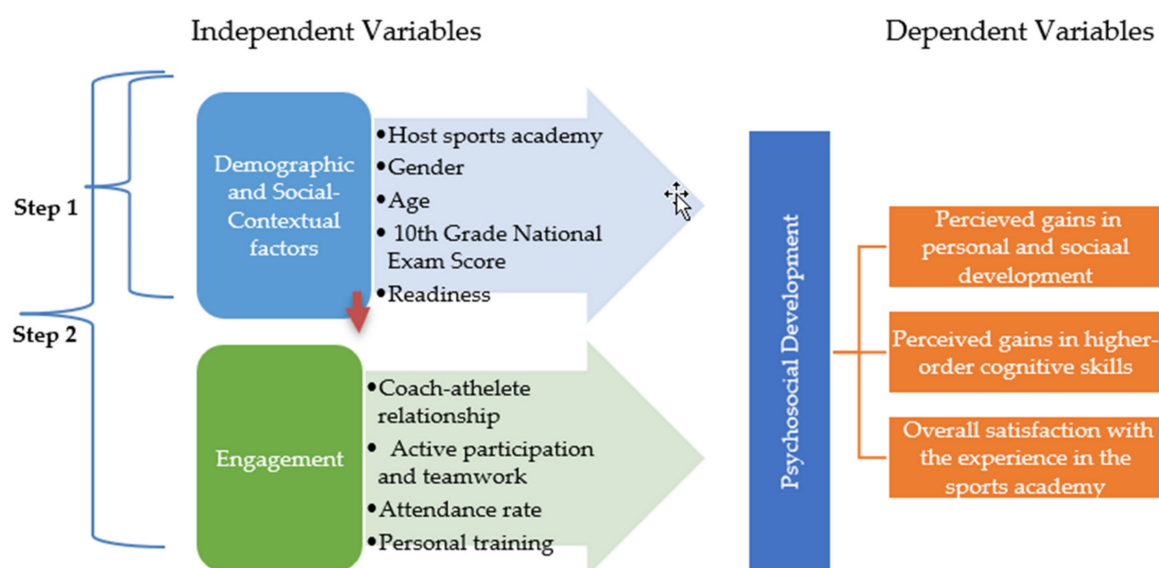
Independent Variables

Dependent Variables

Step 1

Step 2

Demographic and Social-Contextual factors

•Host sports academy
•Gender
•Age
• 10th Grade National Exam Score
•Readiness

Engagement

•Coach-athlete relationship
• Active participation and teamwork
•Attendance rate
•Personal training

Psychosocial Development

Percieved gains in personal and sociaal development

Perceived gains in higher-order cognitive skills

Overall satisfaction with the experience in the sports academy